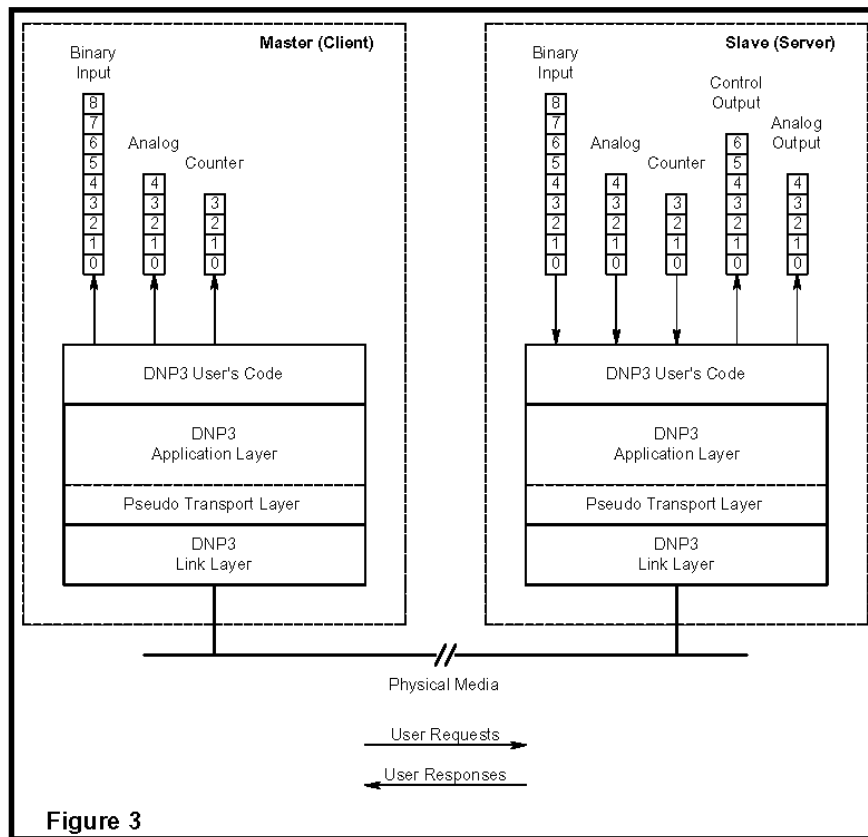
Master (Client)

Binary Input

8
7
6
5
4
3
2
1
0

Analog

4
3
2
1
0

Counter

3
2
1
0

DNP3 User's Code

DNP3 Application Layer

Pseudo Transport Layer

DNP3 Link Layer

Slave (Server)

Binary Input

8
7
6
5
4
3
2
1
0

Analog

4
3
2
1
0

Counter

3
2
1
0

Control Output

6
5
4
3
2
1
0

Analog Output

4
3
2
1
0

DNP3 User's Code

DNP3 Application Layer

Pseudo Transport Layer

DNP3 Link Layer

Physical Media

User Requests

User Responses

Figure 3